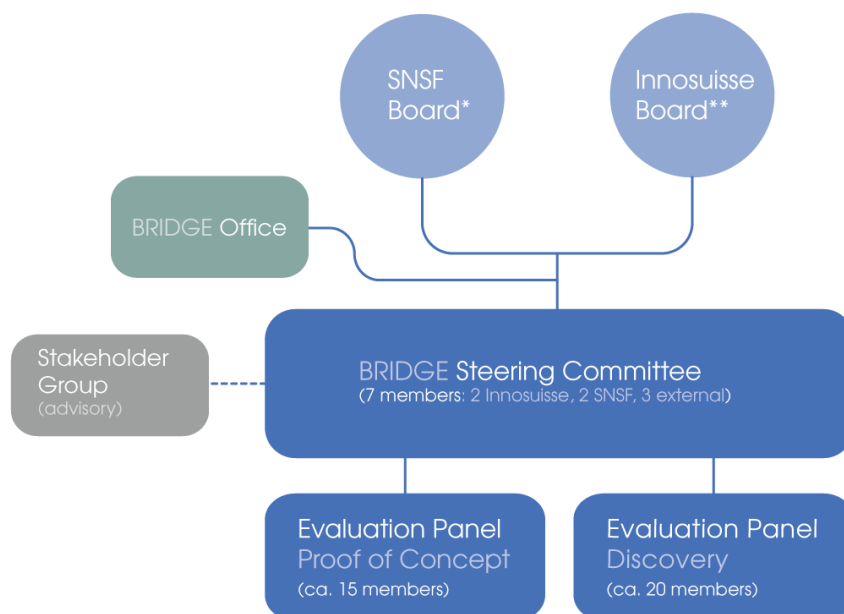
SNSF Board*

Innosuisse Board**

BRIDGE Office

Stakeholder Group (advisory)

BRIDGE Steering Committee (7 members: 2 Innosuisse, 2 SNSF, 3 external)

Evaluation Panel Proof of Concept (ca. 15 members)

Evaluation Panel Discovery (ca. 20 members)